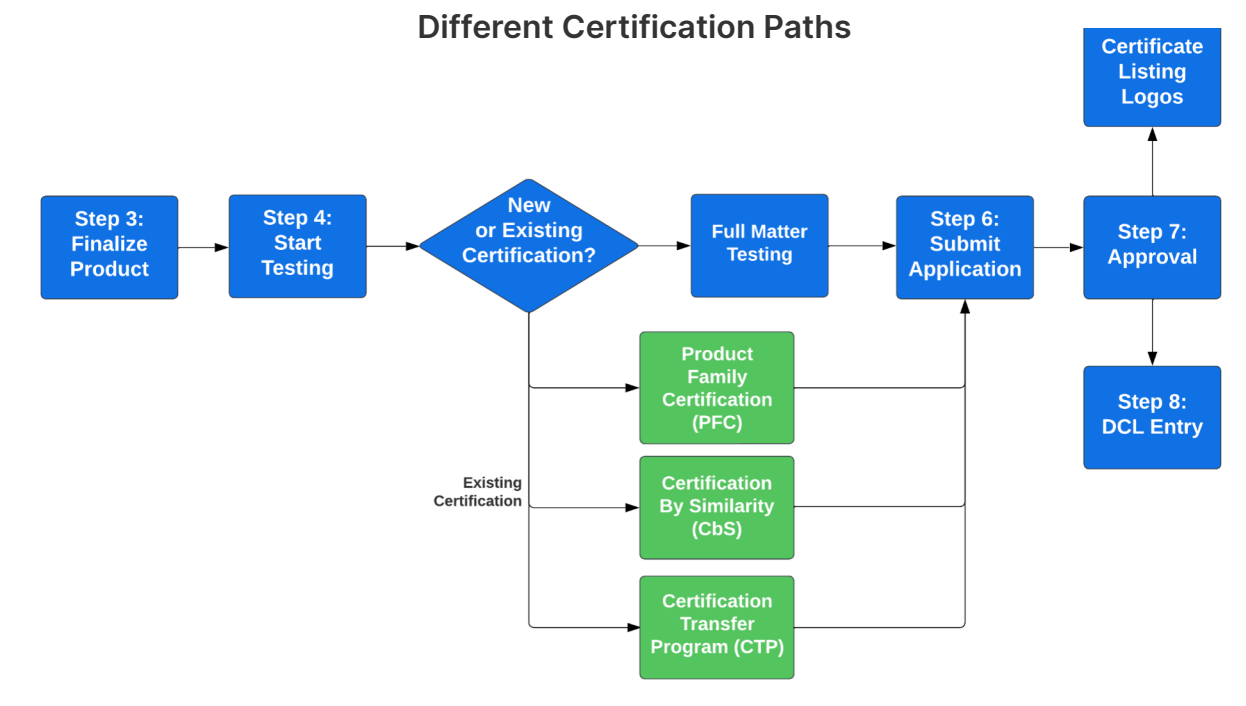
Different Certification Paths

Step 3: Finalize Product

Step 4: Start Testing

New or Existing Certification?

Full Matter Testing

Step 6: Submit Application

Step 7: Approval

Certificate Listing Logos

Step 8: DCL Entry

Product Family Certification (PFC)

Existing Certification

Certification By Similarity (CbS)

Certification Transfer Program (CTP)